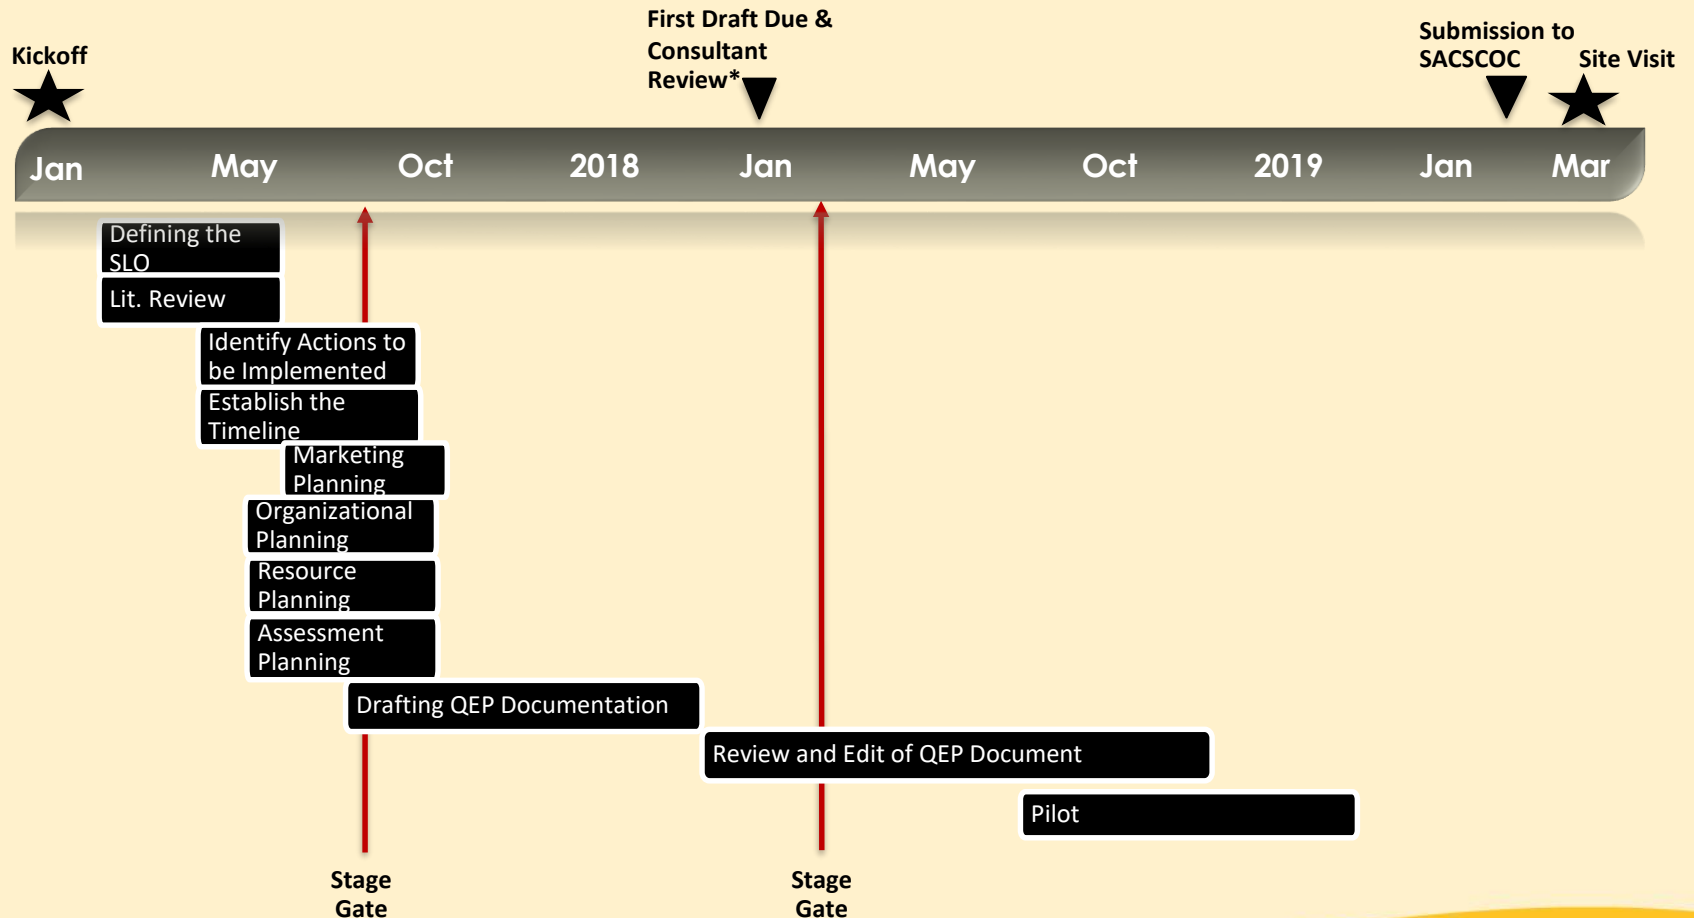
Kickoff

First Draft Due & Consultant Review*

Submission to SACSCOC

Site Visit

Jan May Oct 2018 Jan May Oct 2019 Jan Mar

Defining the SLO

Lit. Review

Identify Actions to be Implemented

Establish the Timeline

Marketing Planning

Organizational Planning

Resource Planning

Assessment Planning

Drafting QEP Documentation

Review and Edit of QEP Document

Pilot

Stage Gate

Stage Gate